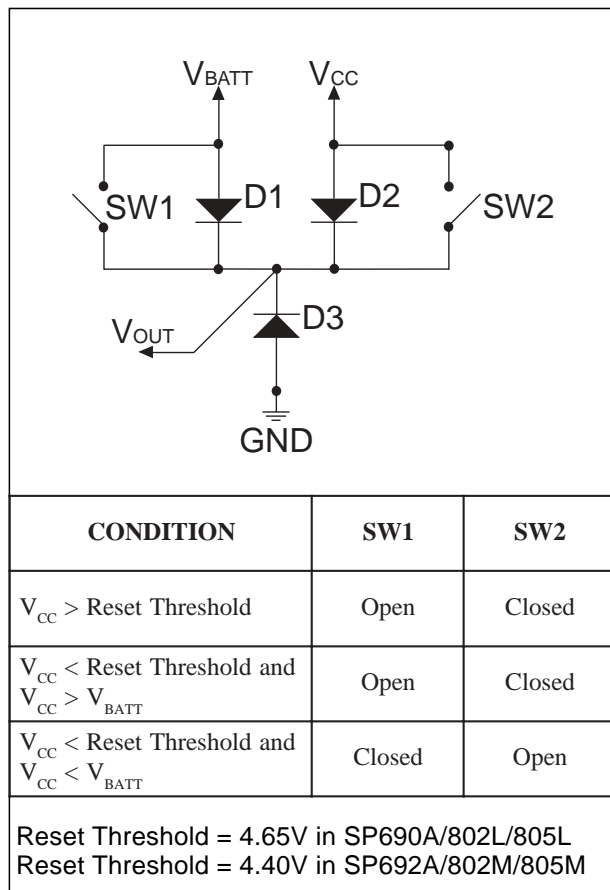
$V_{BATT}$ $V_{CC}$

SW1 D1 D2 SW2

$V_{OUT}$ D3

GND

| CONDITION | SW1 | SW2 |
|---|---|---|
| $V_{CC}$ > Reset Threshold | Open | Closed |
| $V_{CC}$ < Reset Threshold and $V_{CC}$ > $V_{BATT}$ | Open | Closed |
| $V_{CC}$ < Reset Threshold and $V_{CC}$ < $V_{BATT}$ | Closed | Open |

Reset Threshold = 4.65V in SP690A/802L/805L
Reset Threshold = 4.40V in SP692A/802M/805M